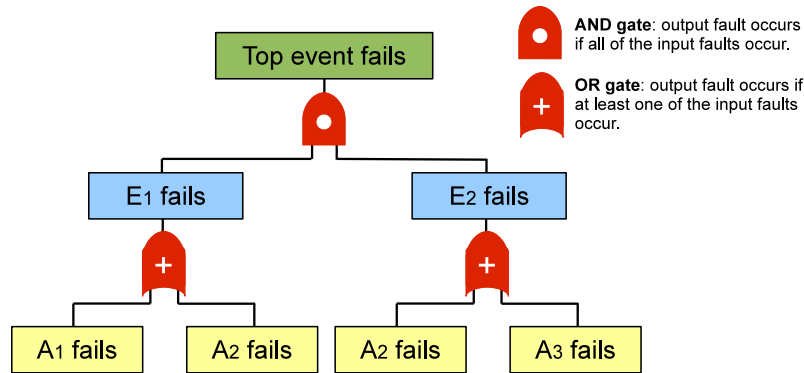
Top event fails

AND gate: output fault occurs if all of the input faults occur.

OR gate: output fault occurs if at least one of the input faults occur.

+

E1 fails

E2 fails

+

+

A1 fails

A2 fails

A2 fails

A3 fails